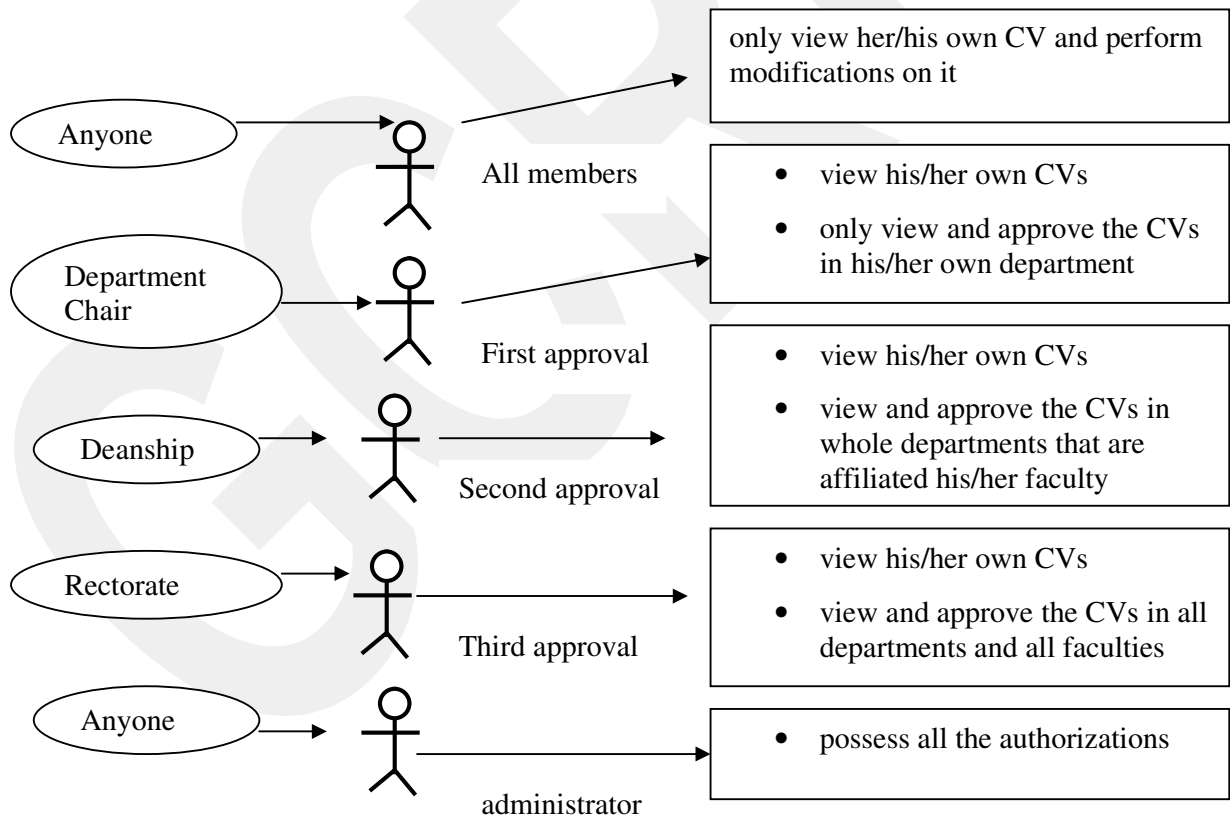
Anyone

All members

only view her/his own CV and perform modifications on it

Department Chair

First approval

- view his/her own CVs
- only view and approve the CVs in his/her own department

Deanship

Second approval

- view his/her own CVs
- view and approve the CVs in whole departments that are affiliated his/her faculty

Rectorate

Third approval

- view his/her own CVs
- view and approve the CVs in all departments and all faculties

Anyone

administrator

- possess all the authorizations